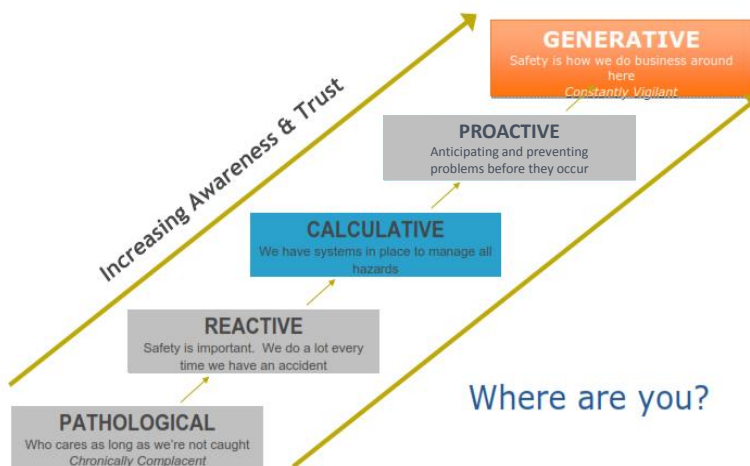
Increasing Awareness & Trust

GENERATIVE
Safety is how we do business around here
Constantly Vigilant

PROACTIVE
Anticipating and preventing problems before they occur

CALCULATIVE
We have systems in place to manage all hazards

REACTIVE
Safety is important. We do a lot every time we have an accident

PATHOLOGICAL
Who cares as long as we're not caught
Chronically Complacent

Where are you?